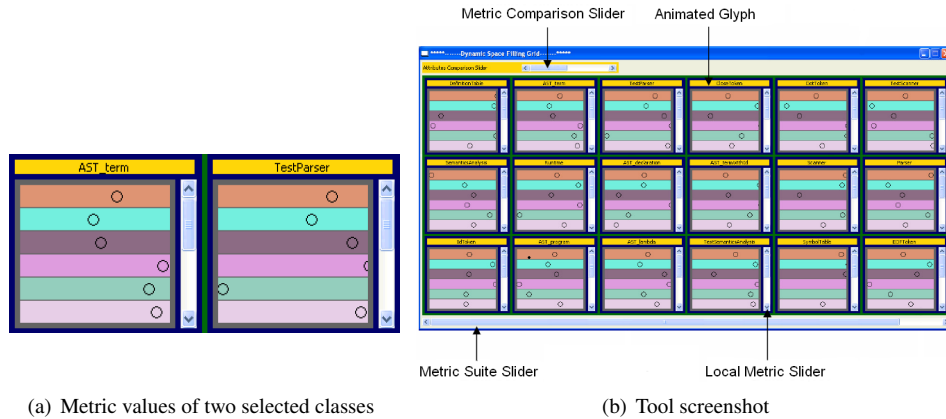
AST_term

TestParser

Metric Comparison Slider

Animated Glyph

*****-------Dynamic Space Filling Grid-------*****

Attributes Comparison Slider

DefinitionTable

AST_term

TestParser

CloseToken

EofToken

TestScanner

SemanticsAnalysis

Runtime

AST_declaration

AST_ServerMethod

Scanner

Parser

IdToken

AST_program

AST_Symbols

TestSemanticsAnalysis

SymbolTable

EOFToken

Metric Suite Slider

Local Metric Slider

(a) Metric values of two selected classes

(b) Tool screenshot